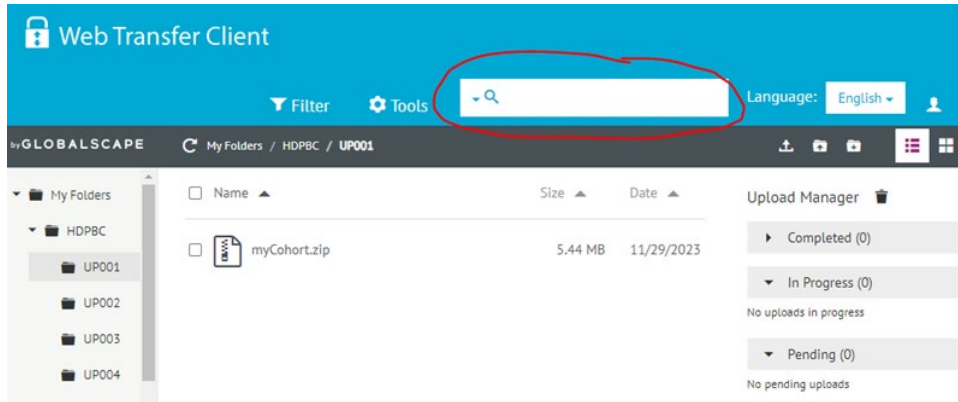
Web Transfer Client

Filter Tools

Language: English

by GLOBALSCAPE

My Folders / HDPBC / UP001

My Folders
HDPBC
UP001
UP002
UP003
UP004

| Name | Size | Date |
|---|---|---|
| myCohort.zip | 5.44 MB | 11/29/2023 |

Upload Manager

Completed (0)

In Progress (0)

No uploads in progress

Pending (0)

No pending uploads